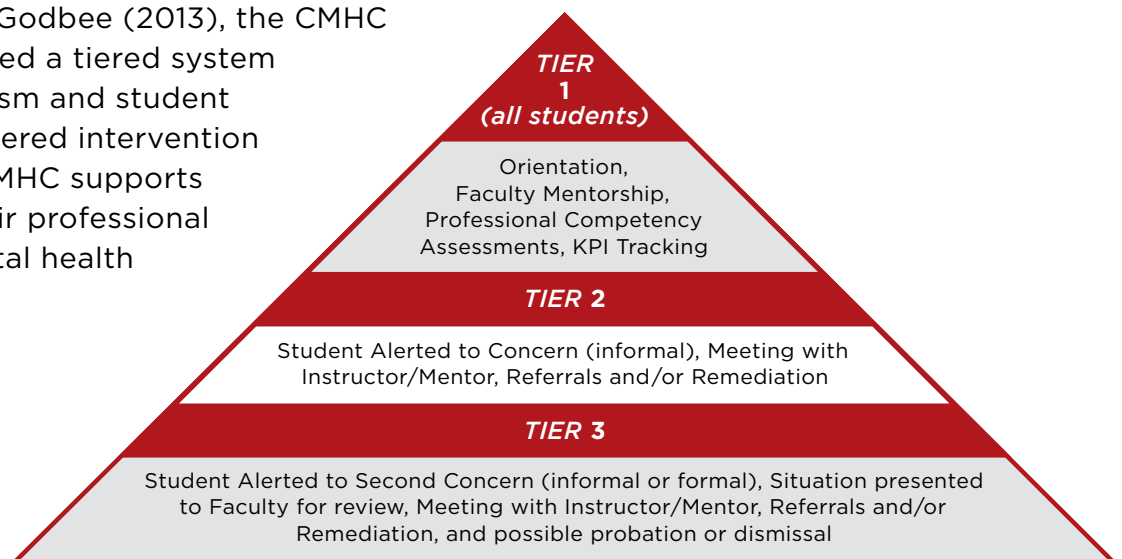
Godbee (2013), the CMHC
ed a tiered system
sm and student
ered intervention
MHC supports
ir professional
tal health

TIER
1
(all students)

Orientation, Faculty Mentorship, Professional Competency Assessments, KPI Tracking

TIER 2

Student Alerted to Concern (informal), Meeting with Instructor/Mentor, Referrals and/or Remediation

TIER 3

Student Alerted to Second Concern (informal or formal), Situation presented to Faculty for review, Meeting with Instructor/Mentor, Referrals and/or Remediation, and possible probation or dismissal